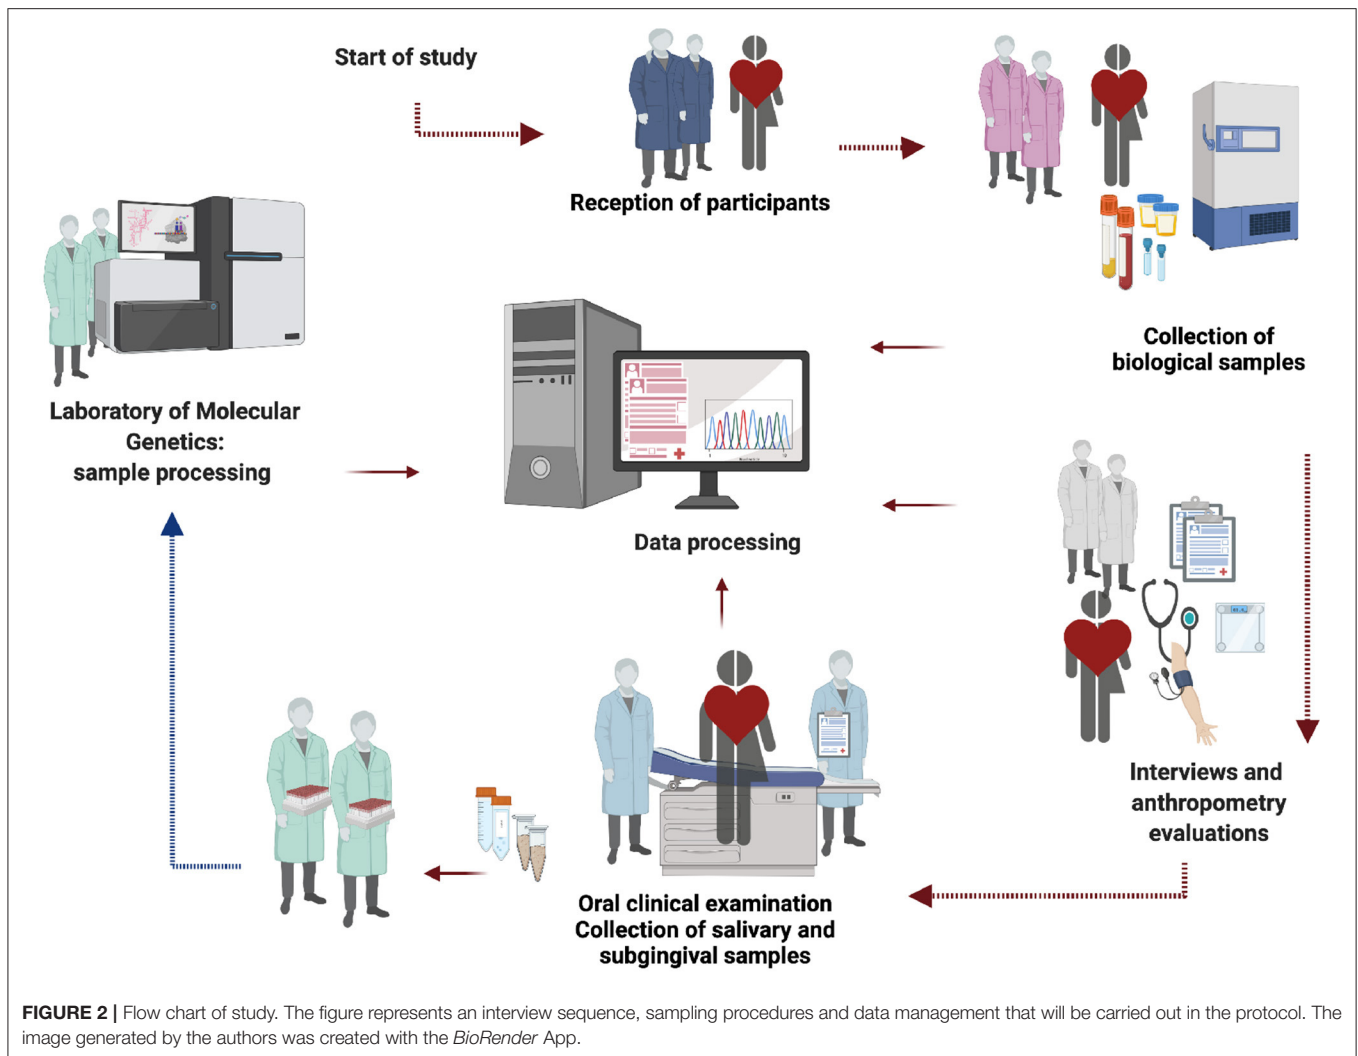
Start of study

Reception of participants

Collection of biological samples

Laboratory of Molecular Genetics: sample processing

Data processing

Interviews and anthropometry evaluations

Oral clinical examination Collection of salivary and subgingival samples

FIGURE 2 | Flow chart of study. The figure represents an interview sequence, sampling procedures and data management that will be carried out in the protocol. The image generated by the authors was created with the BioRender App.